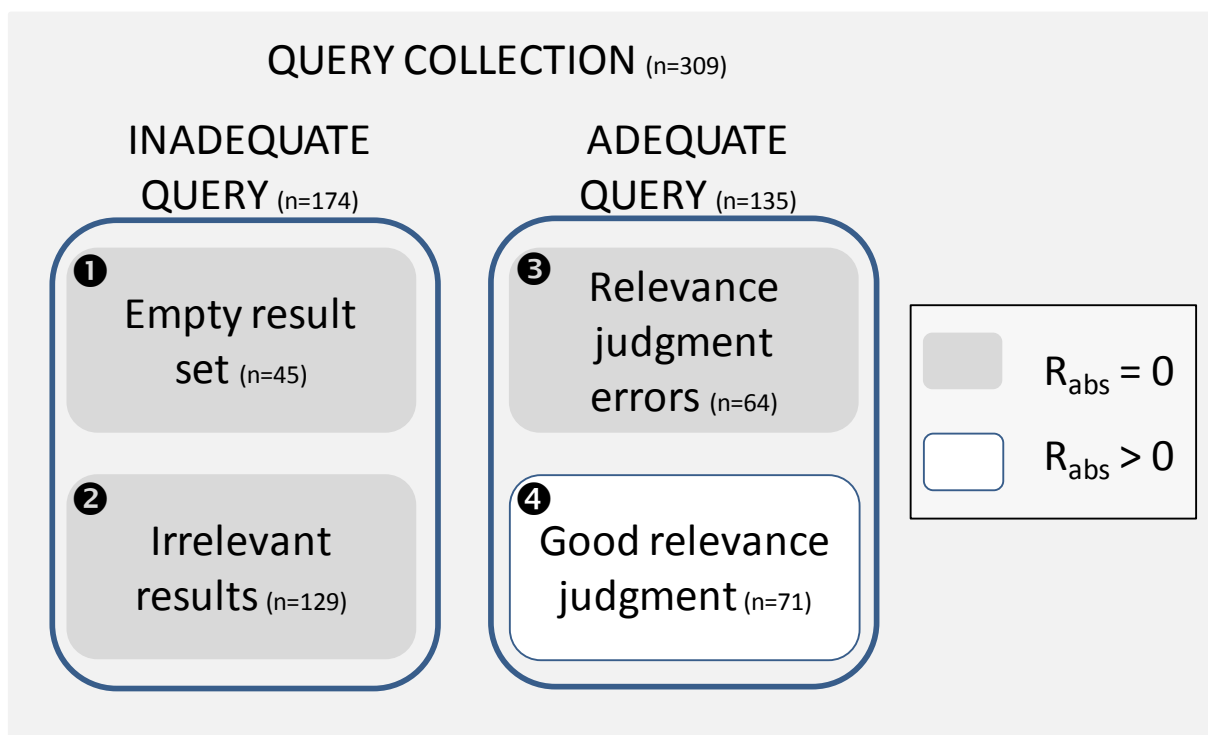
QUERY COLLECTION (n=309)

INADEQUATE QUERY (n=174)

ADEQUATE QUERY (n=135)

❶ Empty result set (n=45)

❷ Irrelevant results (n=129)

❸ Relevance judgment errors (n=64)

❹ Good relevance judgment (n=71)

$R_{abs} = 0$

$R_{abs} > 0$